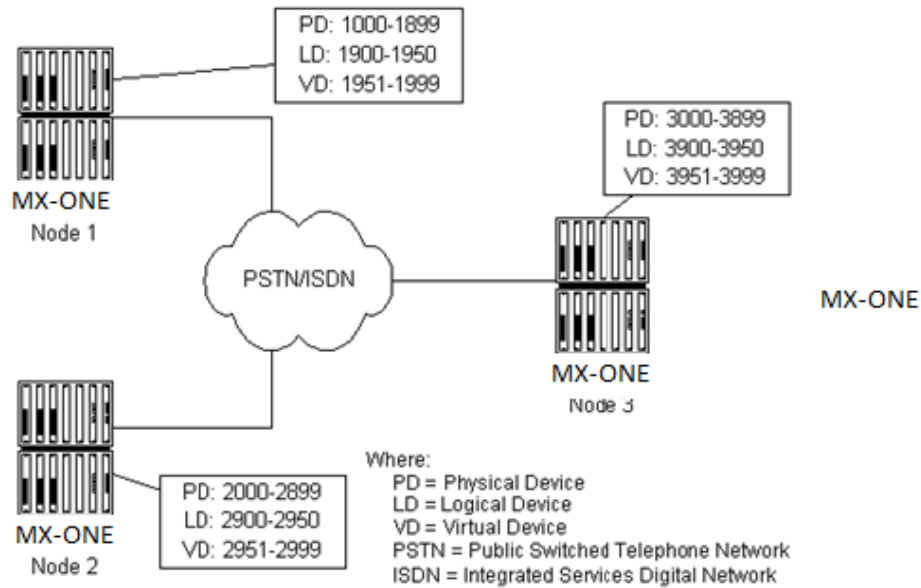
PD: 1000-1899
LD: 1900-1950
VD: 1951-1999

MX-ONE
Node 1

PD: 3000-3899
LD: 3900-3950
VD: 3951-3999

PSTN/ISDN

MX-ONE
Node 3

MX-ONE

MX-ONE
Node 2

PD: 2000-2899
LD: 2900-2950
VD: 2951-2999

Where:
PD = Physical Device
LD = Logical Device
VD = Virtual Device
PSTN = Public Switched Telephone Network
ISDN = Integrated Services Digital Network